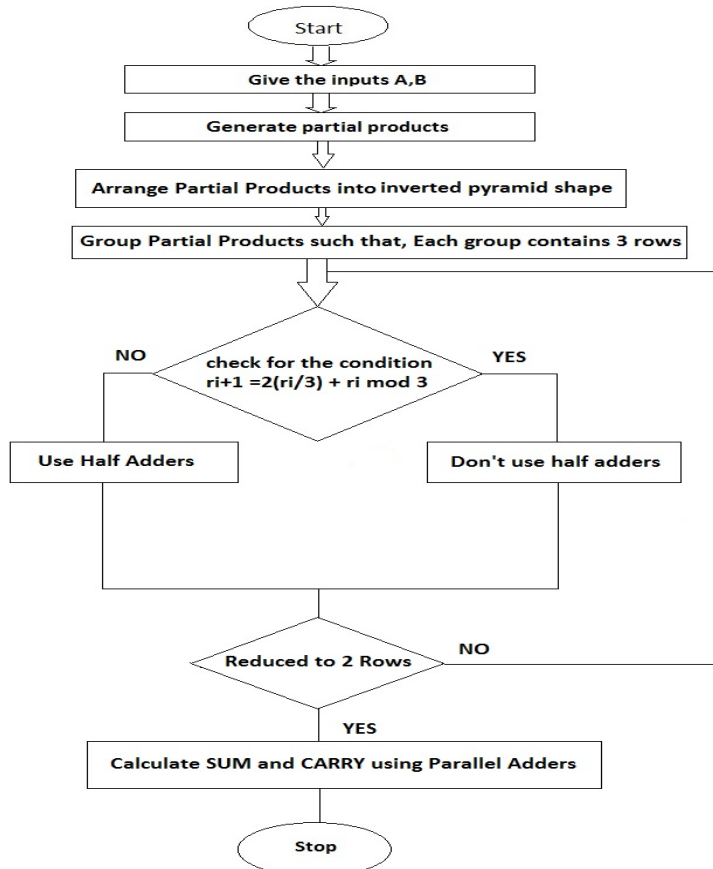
Start

Give the inputs A,B

Generate partial products

Arrange Partial Products into inverted pyramid shape

Group Partial Products such that, Each group contains 3 rows

NO

check for the condition ri+1 =2(ri/3) + ri mod 3

YES

Use Half Adders

Don't use half adders

Reduced to 2 Rows

NO

YES

Calculate SUM and CARRY using Parallel Adders

Stop